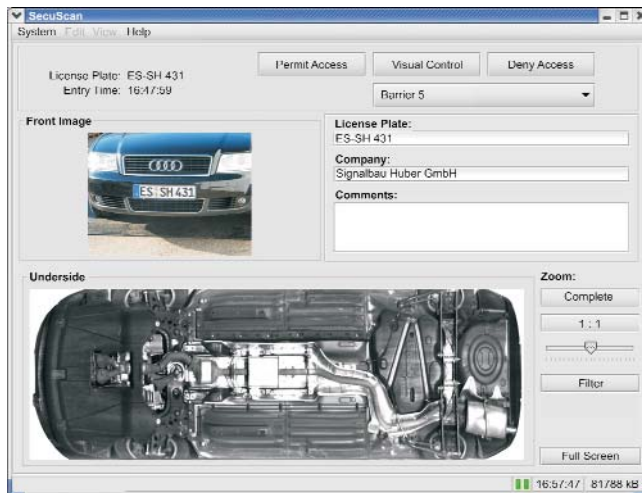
SecuScan

System Edit View Help

License Plate: ES-SH 431
Entry Time: 16:47:59

Permit Access
Visual Control
Deny Access
Barrier 5

Front Image

ES SH 431

License Plate:
ES-SH 431

Company:
Signalbau Huber GmbH

Comments:

Underside

Zoom:
Complete
1 : 1
Filter
Full Screen

16:57:47 81788 kB